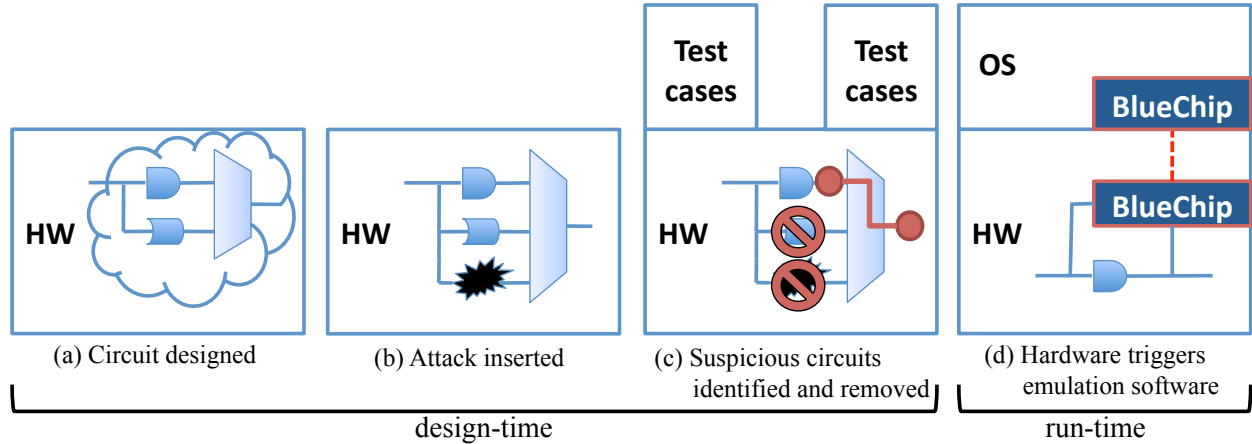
HW

(a) Circuit designed

HW

(b) Attack inserted

Test cases

Test cases

HW

(c) Suspicious circuits identified and removed

OS

BlueChip

BlueChip

HW

(d) Hardware triggers emulation software

design-time

run-time